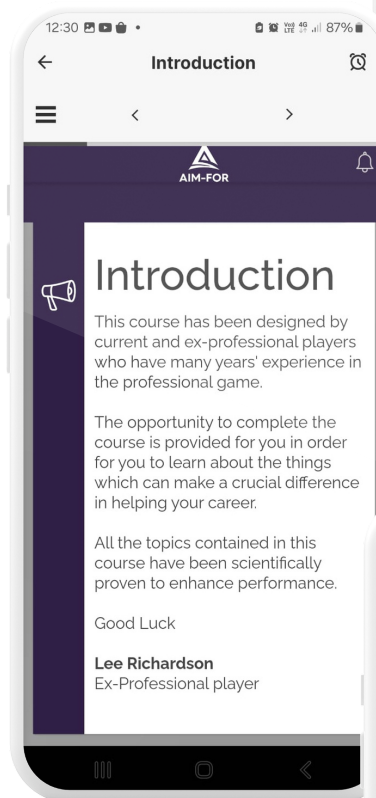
12:30

Vo) LTE 4G 87%

Introduction

AIM-FOR

Introduction

This course has been designed by current and ex-professional players who have many years' experience in the professional game.

The opportunity to complete the course is provided for you in order for you to learn about the things which can make a crucial difference in helping your career.

All the topics contained in this course have been scientifically proven to enhance performance.

Good Luck

**Lee Richardson**
Ex-Professional player